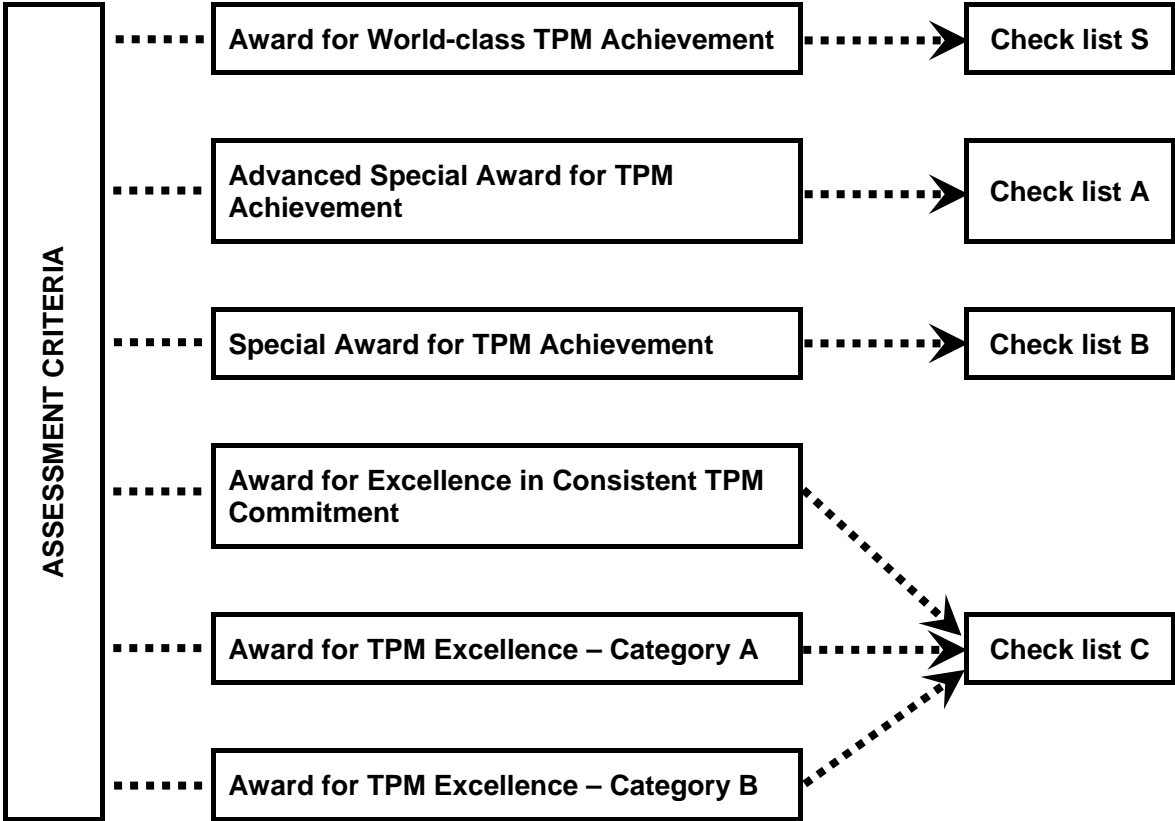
ASSESSMENT CRITERIA

Award for World-class TPM Achievement

Check list S

Advanced Special Award for TPM Achievement

Check list A

Special Award for TPM Achievement

Check list B

Award for Excellence in Consistent TPM Commitment

Award for TPM Excellence – Category A

Check list C

Award for TPM Excellence – Category B